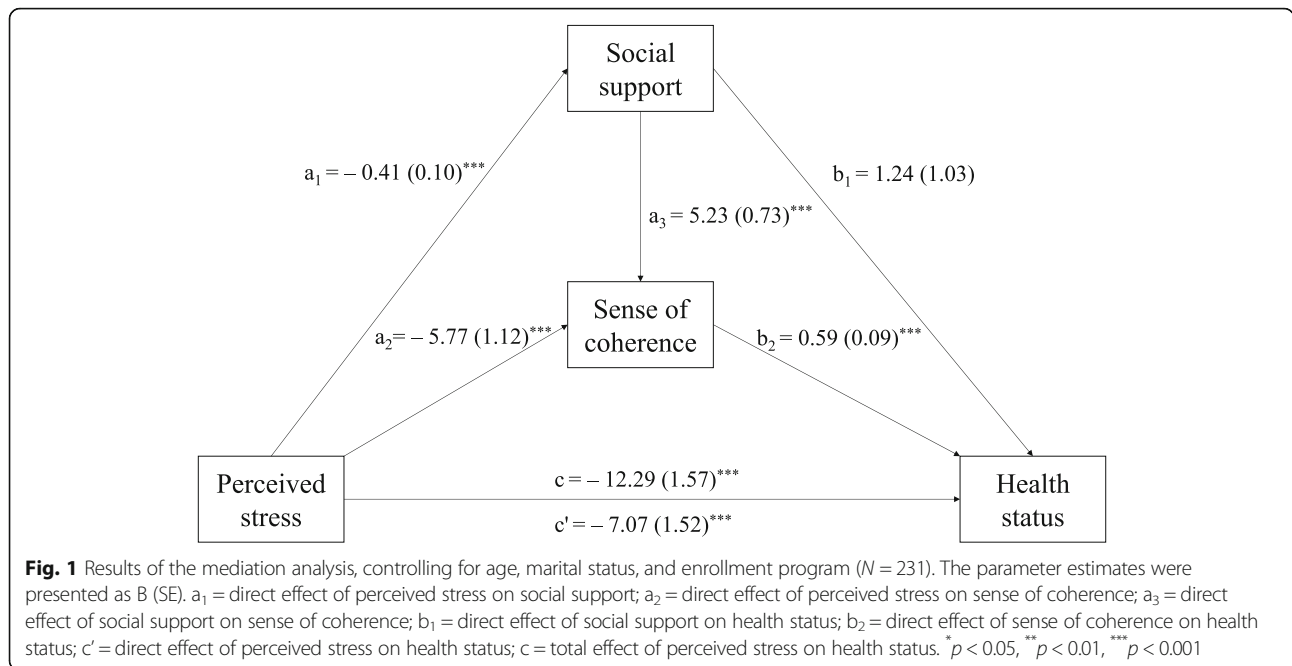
Social support

$a_1 = -0.41\ (0.10)^{***}$

$b_1 = 1.24\ (1.03)$

$a_3 = 5.23\ (0.73)^{***}$

Sense of coherence

$a_2 = -5.77\ (1.12)^{***}$

$b_2 = 0.59\ (0.09)^{***}$

Perceived stress

$c = -12.29\ (1.57)^{***}$

$c' = -7.07\ (1.52)^{***}$

Health status

**Fig. 1** Results of the mediation analysis, controlling for age, marital status, and enrollment program ($N = 231$). The parameter estimates were presented as B (SE). $a_1$ = direct effect of perceived stress on social support; $a_2$ = direct effect of perceived stress on sense of coherence; $a_3$ = direct effect of social support on sense of coherence; $b_1$ = direct effect of social support on health status; $b_2$ = direct effect of sense of coherence on health status; c' = direct effect of perceived stress on health status; c = total effect of perceived stress on health status. $^{*}p < 0.05$, $^{**}p < 0.01$, $^{***}p < 0.001$